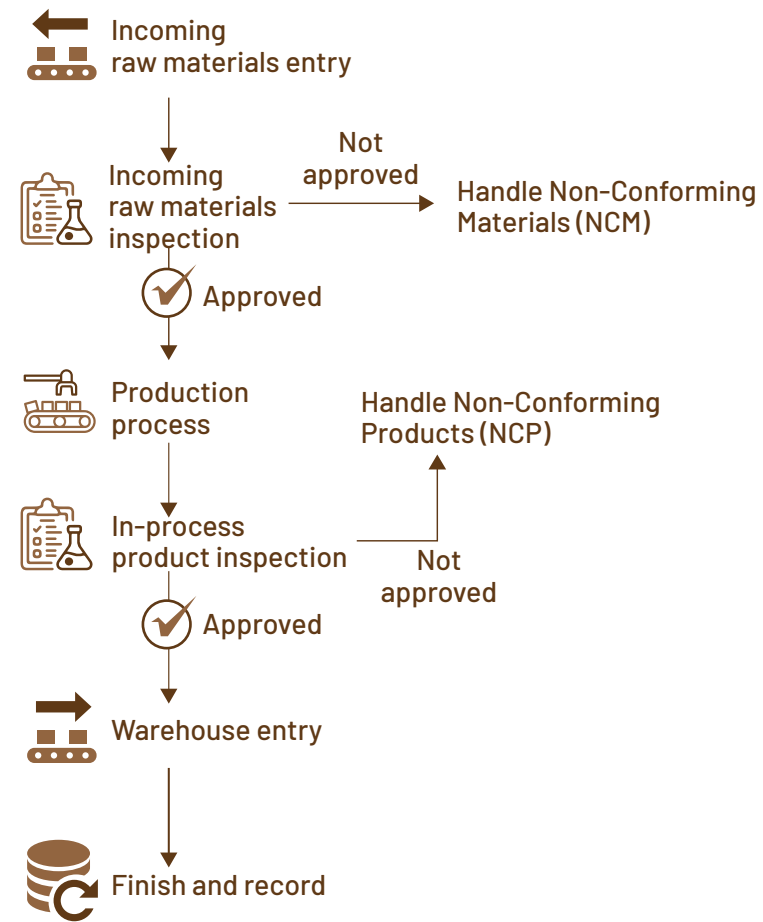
Incoming raw materials entry

Incoming raw materials inspection

Not approved

Handle Non-Conforming Materials (NCM)

Approved

Production process

Handle Non-Conforming Products (NCP)

In-process product inspection

Not approved

Approved

Warehouse entry

Finish and record